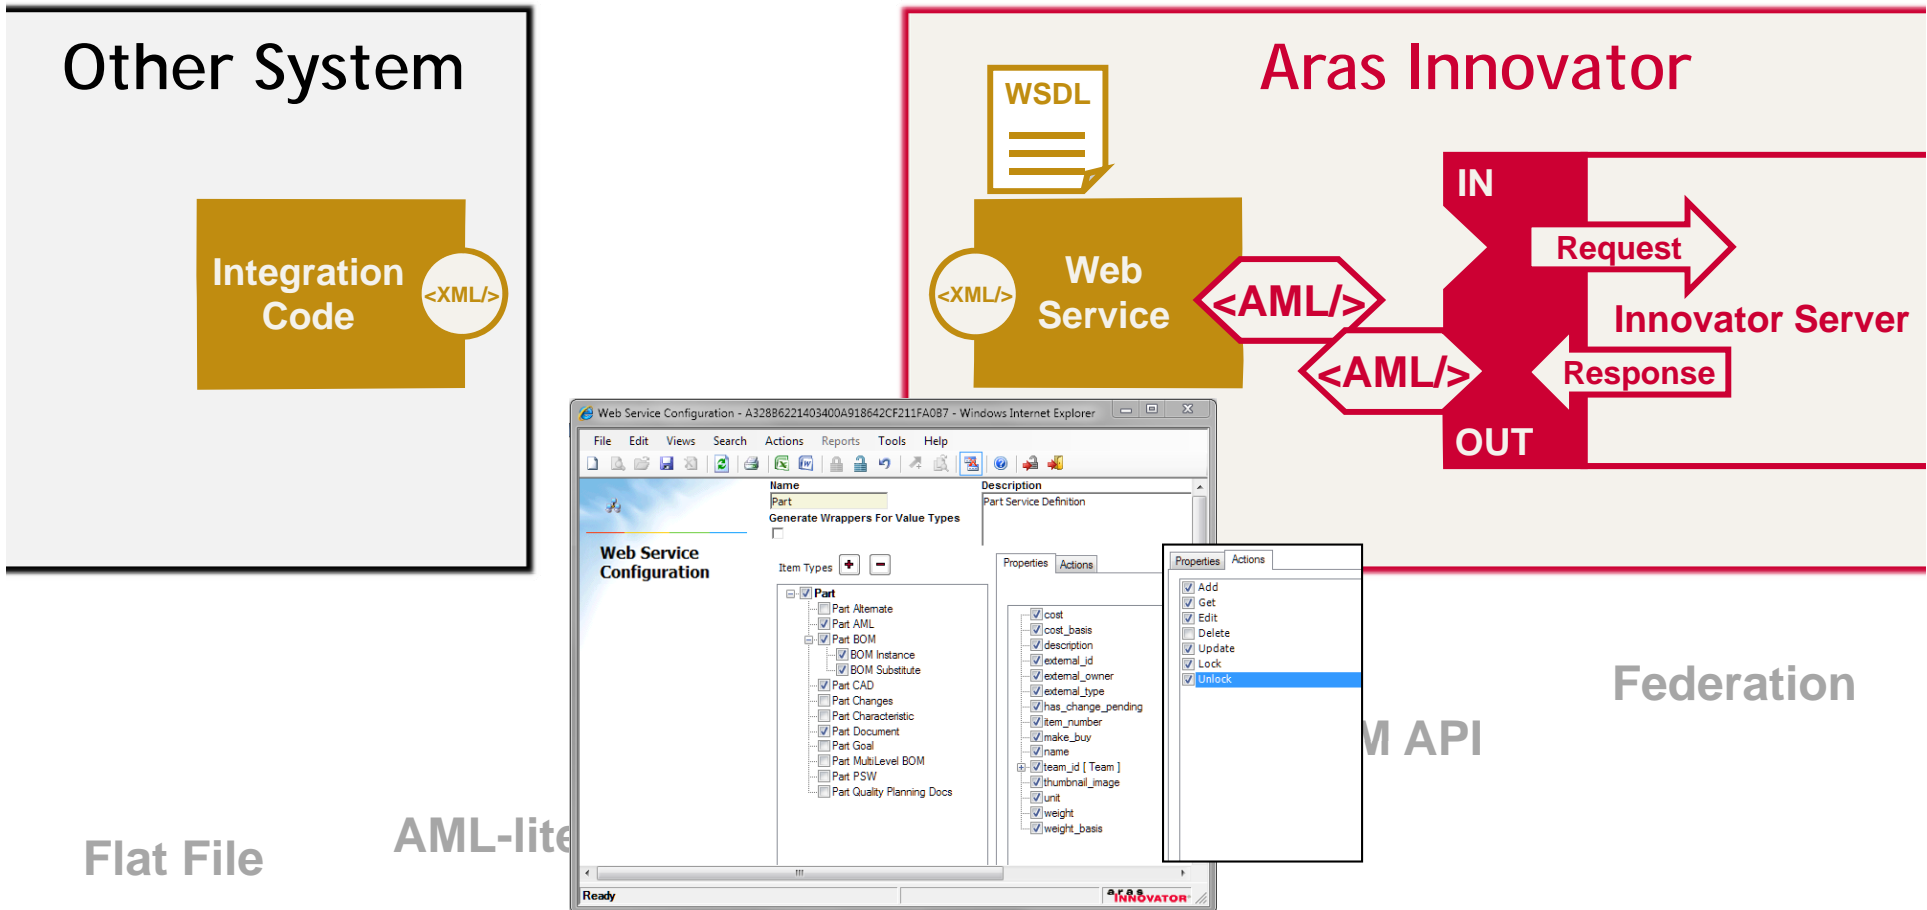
Other System

Integration Code

<XML/>

WSDL

Aras Innovator

<XML/>

Web Service

<AML/>

<AML/>

IN

Request

Innovator Server

Response

OUT

Web Service Configuration - A3288621403400A918642CF211FA087 - Windows Internet Explorer

File Edit Views Search Actions Reports Tools Help

Web Service Configuration

Name
Part

Generate Wrappers For Value Types

Description
Part Service Definition

Item Types

Part
Part Alternate
Part AML
Part BOM
BOM Instance
BOM Substitute
Part CAD
Part Changes
Part Characteristic
Part Document
Part Goal
Part MultiLevel BOM
Part PSW
Part Quality Planning Docs

Properties Actions

cost
cost_basis
description
external_id
external_owner
external_type
has_change_pending
item_number
make_buy
name
team_id [ Team ]
thumbnail_image
unit
weight
weight_basis

Properties Actions

Add
Get
Edit
Delete
Update
Lock
Unlock

Ready

aras INNOVATOR

Federation

M API

Flat File

AML-lite